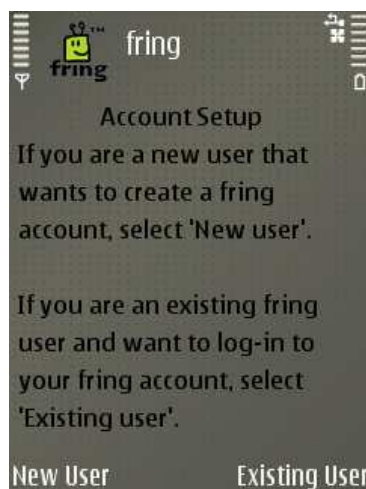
fring
fring

Account Setup

If you are a new user that wants to create a fring account, select 'New user'.

If you are an existing fring user and want to log-in to your fring account, select 'Existing user'.

New User
Existing User